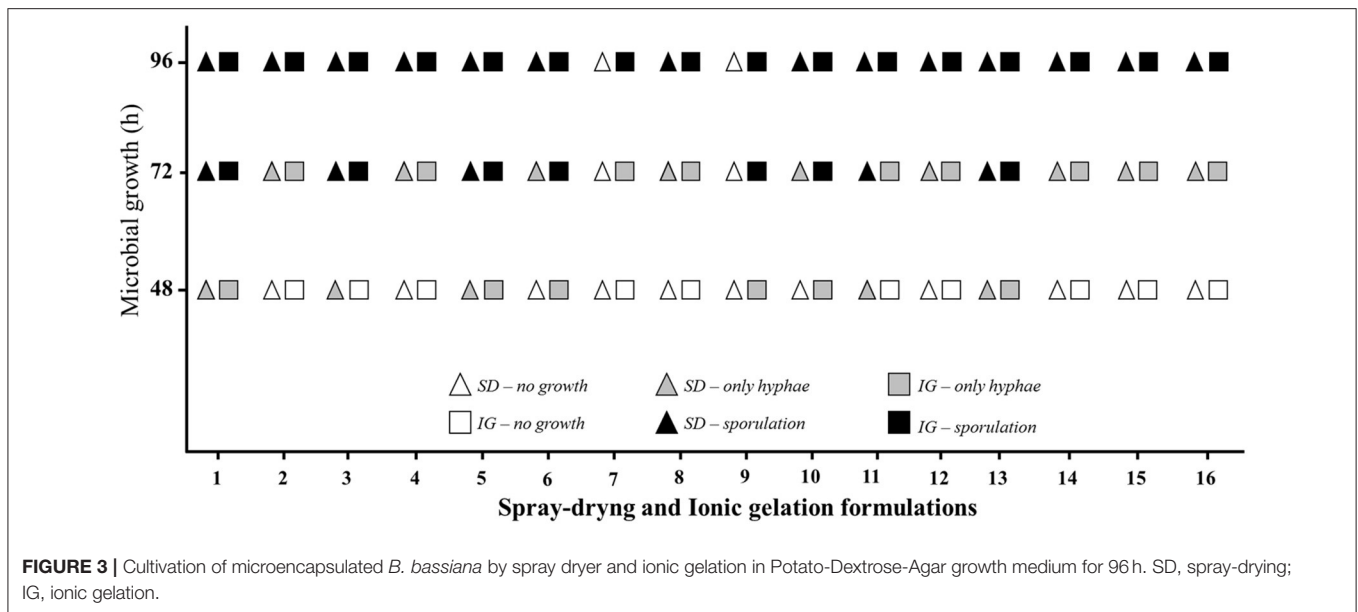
96

72

48

Microbial growth (h)

SD – no growth
SD – only hyphae
IG – only hyphae
IG – no growth
SD – sporulation
IG – sporulation

1 2 3 4 5 6 7 8 9 10 11 12 13 14 15 16

Spray-dryng and Ionic gelation formulations

**FIGURE 3 |** Cultivation of microencapsulated *B. bassiana* by spray dryer and ionic gelation in Potato-Dextrose-Agar growth medium for 96 h. SD, spray-drying; IG, ionic gelation.